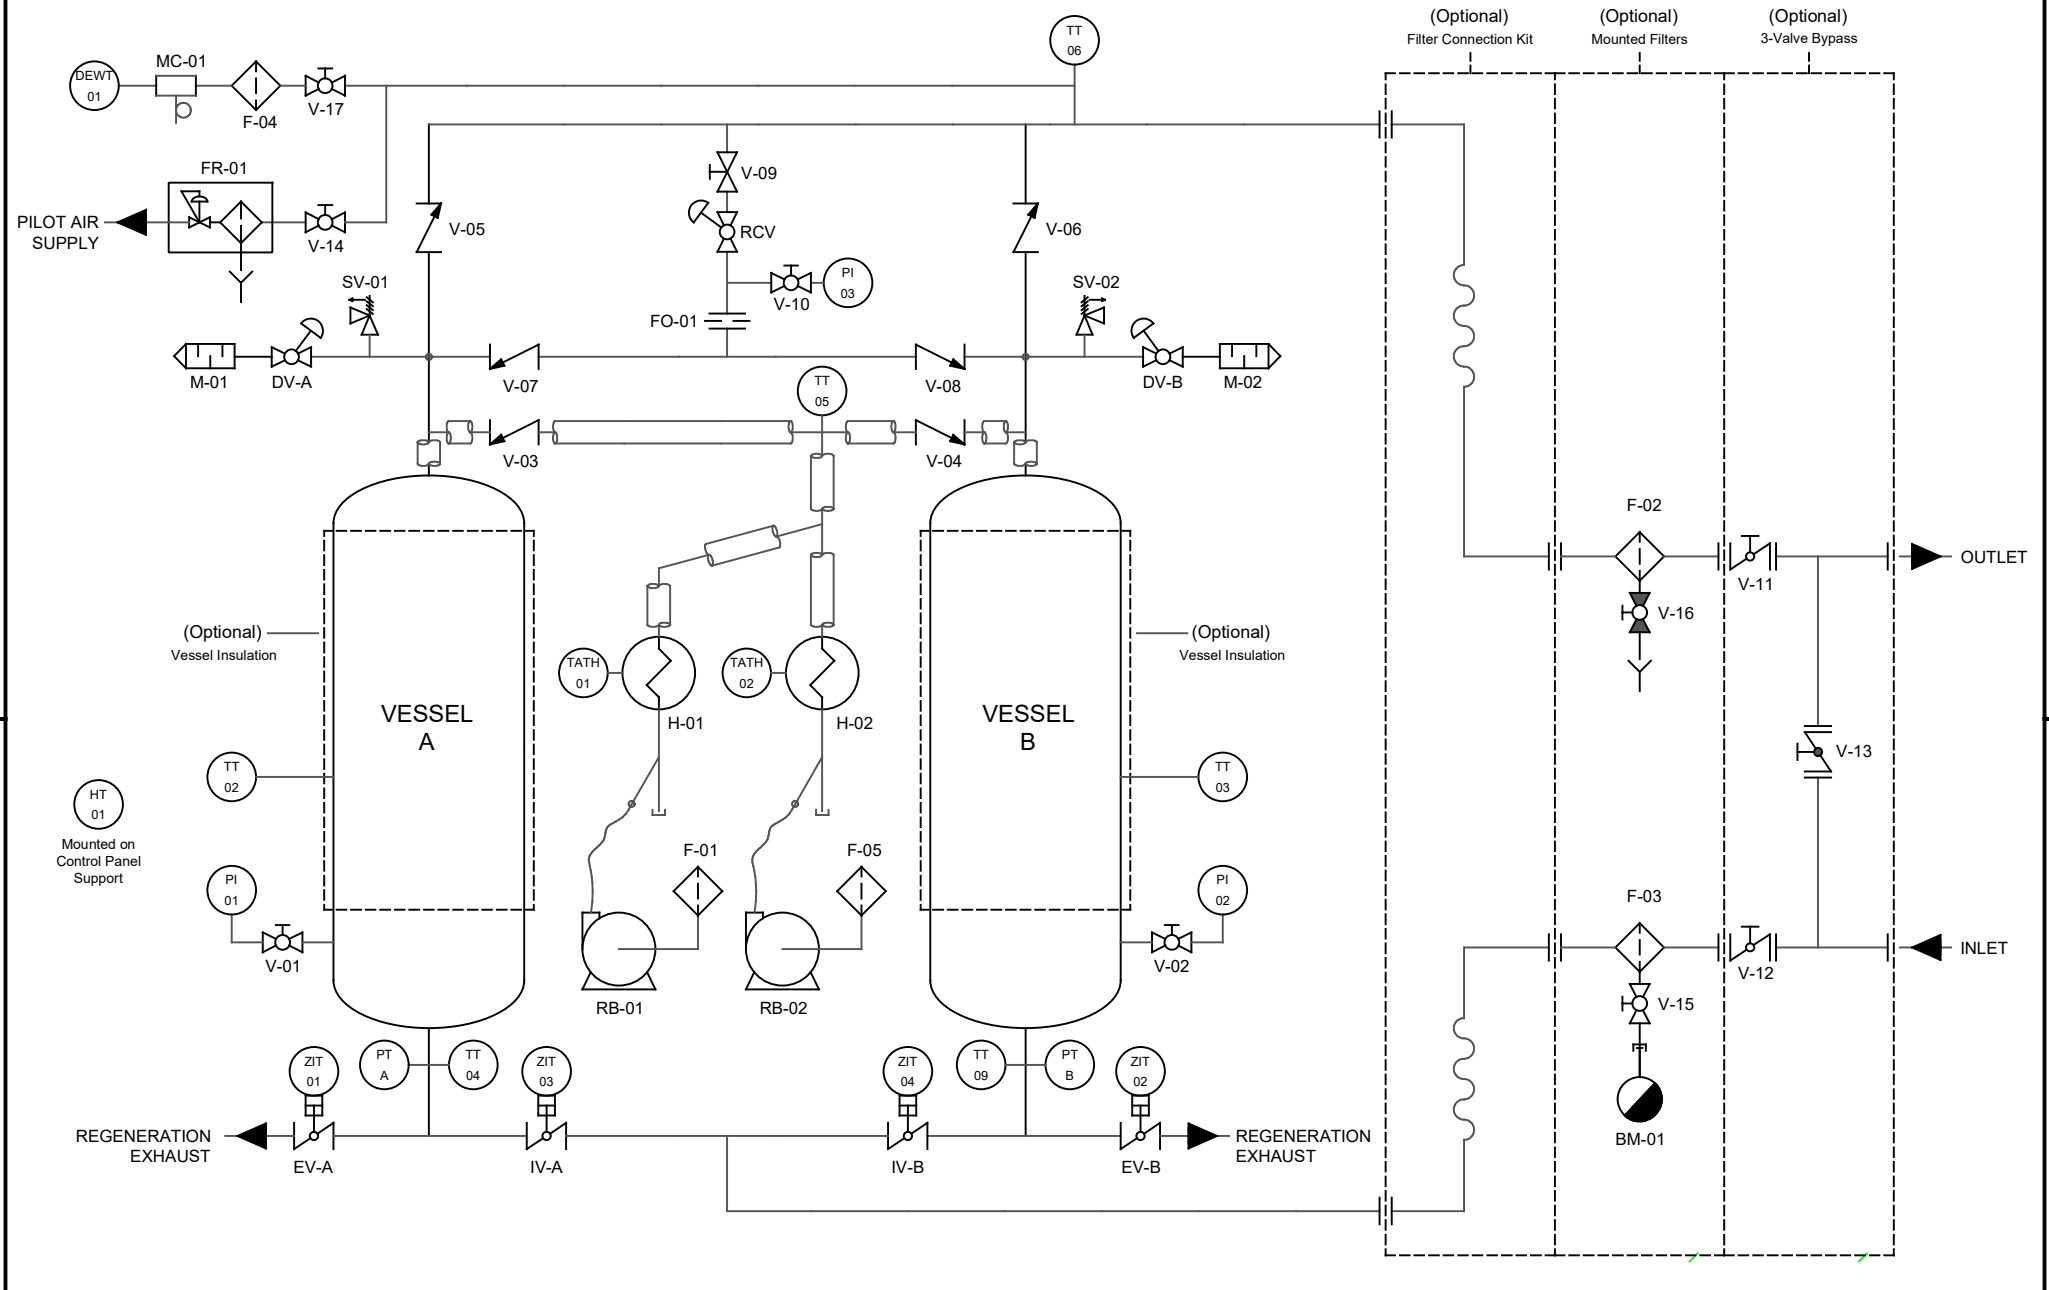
(Optional)
Filter Connection Kit

(Optional)
Mounted Filters

(Optional)
3-Valve Bypass

TT
06

DEWT
01

MC-01

F-04

V-17

FR-01

PILOT AIR SUPPLY

V-14

V-09

RCV

V-05

V-06

V-10

PI
03

SV-01

SV-02

FO-01

M-01

DV-A

V-07

V-08

DV-B

M-02

TT
05

V-03

V-04

F-02

OUTLET

V-11

V-16

(Optional)
Vessel Insulation

(Optional)
Vessel Insulation

TATH
01

TATH
02

H-01

H-02

VESSEL
A

VESSEL
B

TT
02

TT
03

V-13

HT
01

Mounted on Control Panel Support

F-01

F-05

PI
01

PI
02

F-03

V-01

V-02

V-12

INLET

RB-01

RB-02

V-15

ZIT
01

PT
A

TT
04

ZIT
03

ZIT
04

TT
09

PT
B

ZIT
02

BM-01

REGENERATION EXHAUST

EV-A

IV-A

IV-B

EV-B

REGENERATION EXHAUST